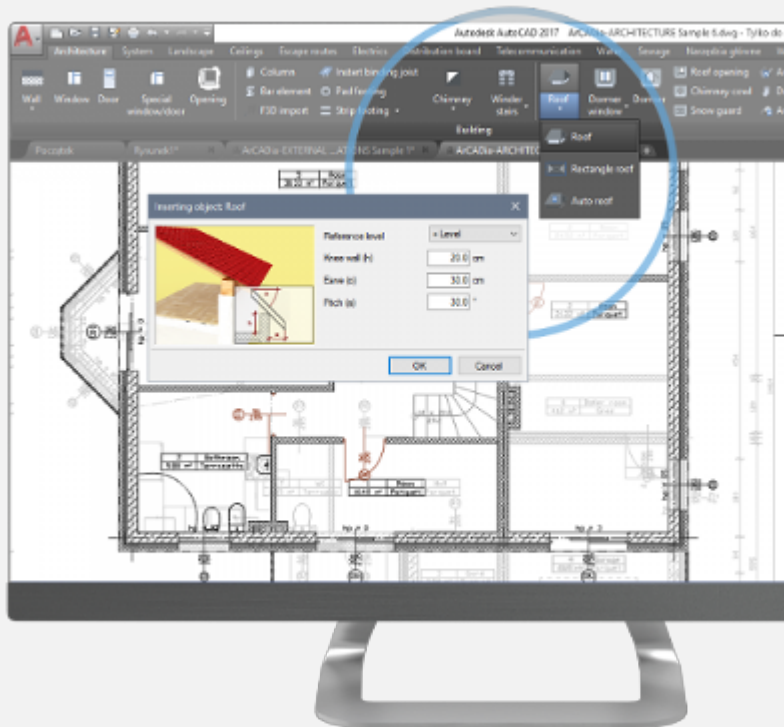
Autodesk AutoCAD 2017 ArCADia-ARCHITECTURE Sample 6.dwg - Tylko do

Architecture System Landscape Ceilings Escape routes Electrics Distribution board Telecommunication Water Sewage Nawojska główna

Wall Window Door Special window/door Opening

Column Bar element F30 import

Insert binding joist Pad footing Strip footing

Chimney Winder stairs

Roof Dormer window Dormer

Roof opening Chimney cowl Snow guard

Building

Roof

Rectangle roof

Auto roof

Początek Rysunek1* ArCADia-EXTERNAL ...ATIONS Sample 1* ArCADia-ARCHITEC

Inserting object: Roof

Reference level + Level

Knee wall (h) 20.0 cm

Eave (c) 30.0 cm

Pitch (a) 30.0 °

OK Cancel